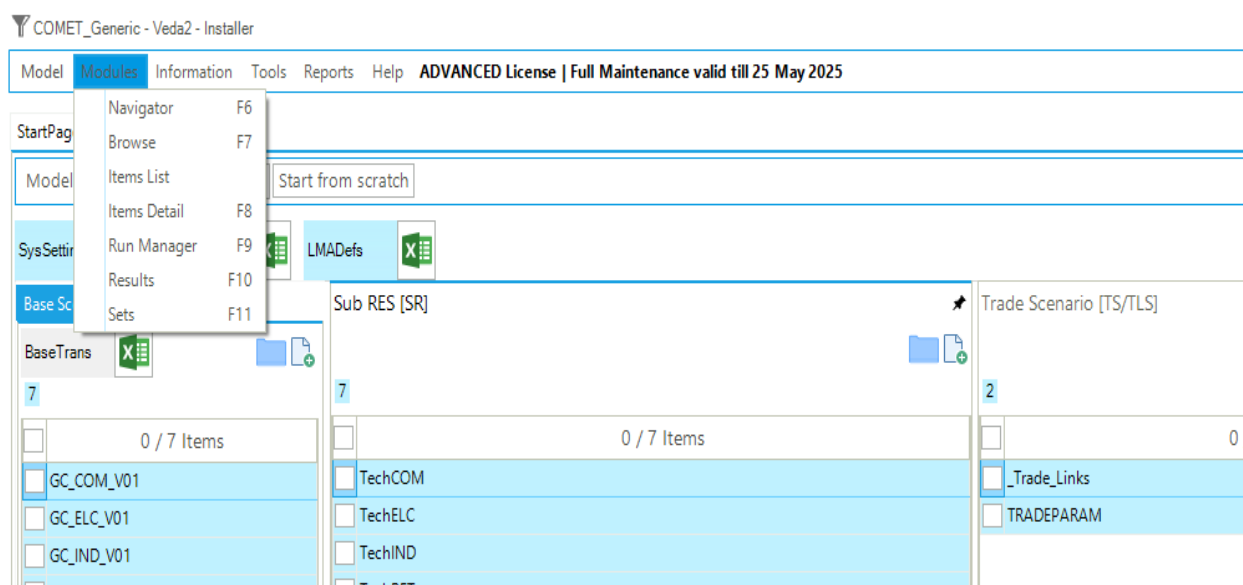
COMET_Generic - Veda2 - Installer

Model Modules Information Tools Reports Help ADVANCED License | Full Maintenance valid till 25 May 2025

Navigator F6
Browse F7
Items List
Items Detail F8
Run Manager F9
Results F10
Sets F11

StartPag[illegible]

Model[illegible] Start from scratch

SysSettin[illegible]

LMADefs

Base Sc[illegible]

BaseTrans

7

0 / 7 Items

GC_COM_V01
GC_ELC_V01
GC_IND_V01

Sub RES [SR]

7

0 / 7 Items

TechCOM
TechELC
TechIND

Trade Scenario [TS/TLS]

2

0

_Trade_Links
TRADEPARAM